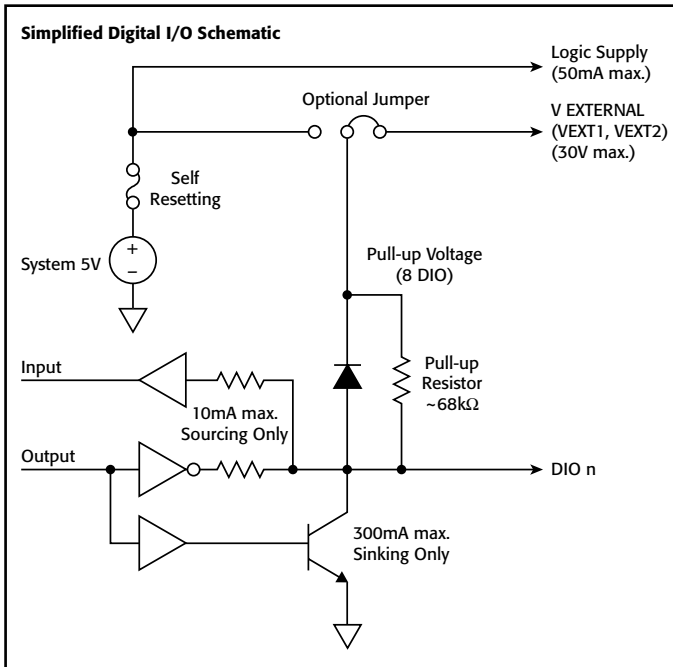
Simplified Digital I/O Schematic

Logic Supply
(50mA max.)

Optional Jumper

V EXTERNAL
(VEXT1, VEXT2)
(30V max.)

Self
Resetting

+
–

System 5V

Pull-up Voltage
(8 DIO)

Input

Pull-up
Resistor
~68kΩ

10mA max.
Sourcing Only

Output

DIO n

300mA max.
Sinking Only